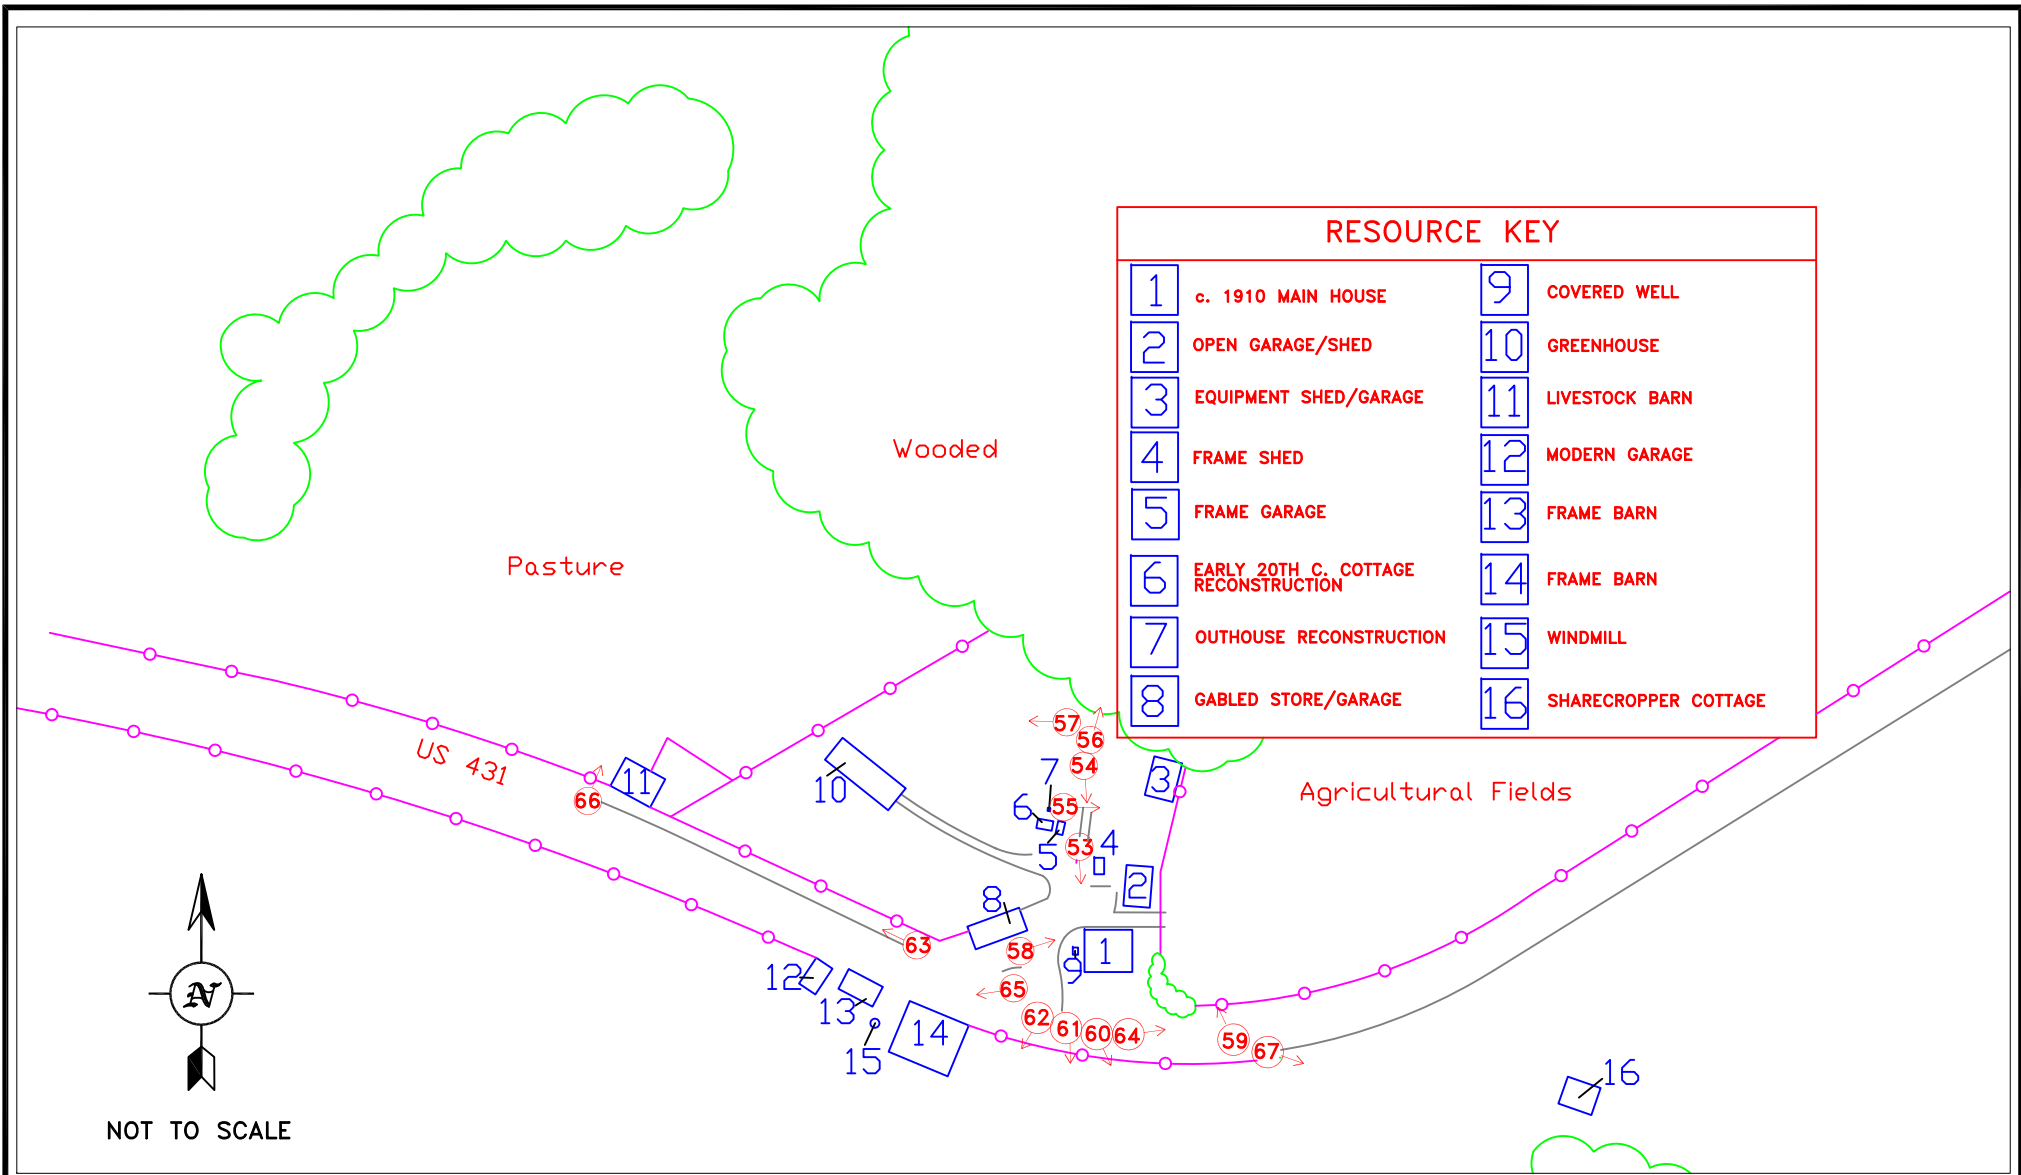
RESOURCE KEY

| | | | |
|---|---|---|---|
| 1 | c. 1910 MAIN HOUSE | 9 | COVERED WELL |
| 2 | OPEN GARAGE/SHED | 10 | GREENHOUSE |
| 3 | EQUIPMENT SHED/GARAGE | 11 | LIVESTOCK BARN |
| 4 | FRAME SHED | 12 | MODERN GARAGE |
| 5 | FRAME GARAGE | 13 | FRAME BARN |
| 6 | EARLY 20TH C. COTTAGE RECONSTRUCTION | 14 | FRAME BARN |
| 7 | OUTHOUSE RECONSTRUCTION | 15 | WINDMILL |
| 8 | GABLED STORE/GARAGE | 16 | SHARECROPPER COTTAGE |

Wooded

Pasture

Agricultural Fields

US 431

11 10 7 6 5 4 3 2 8 1 9 12 13 14 15 16

57 56 54 55 53 66 63 58 65 62 61 60 64 59 67

N

NOT TO SCALE